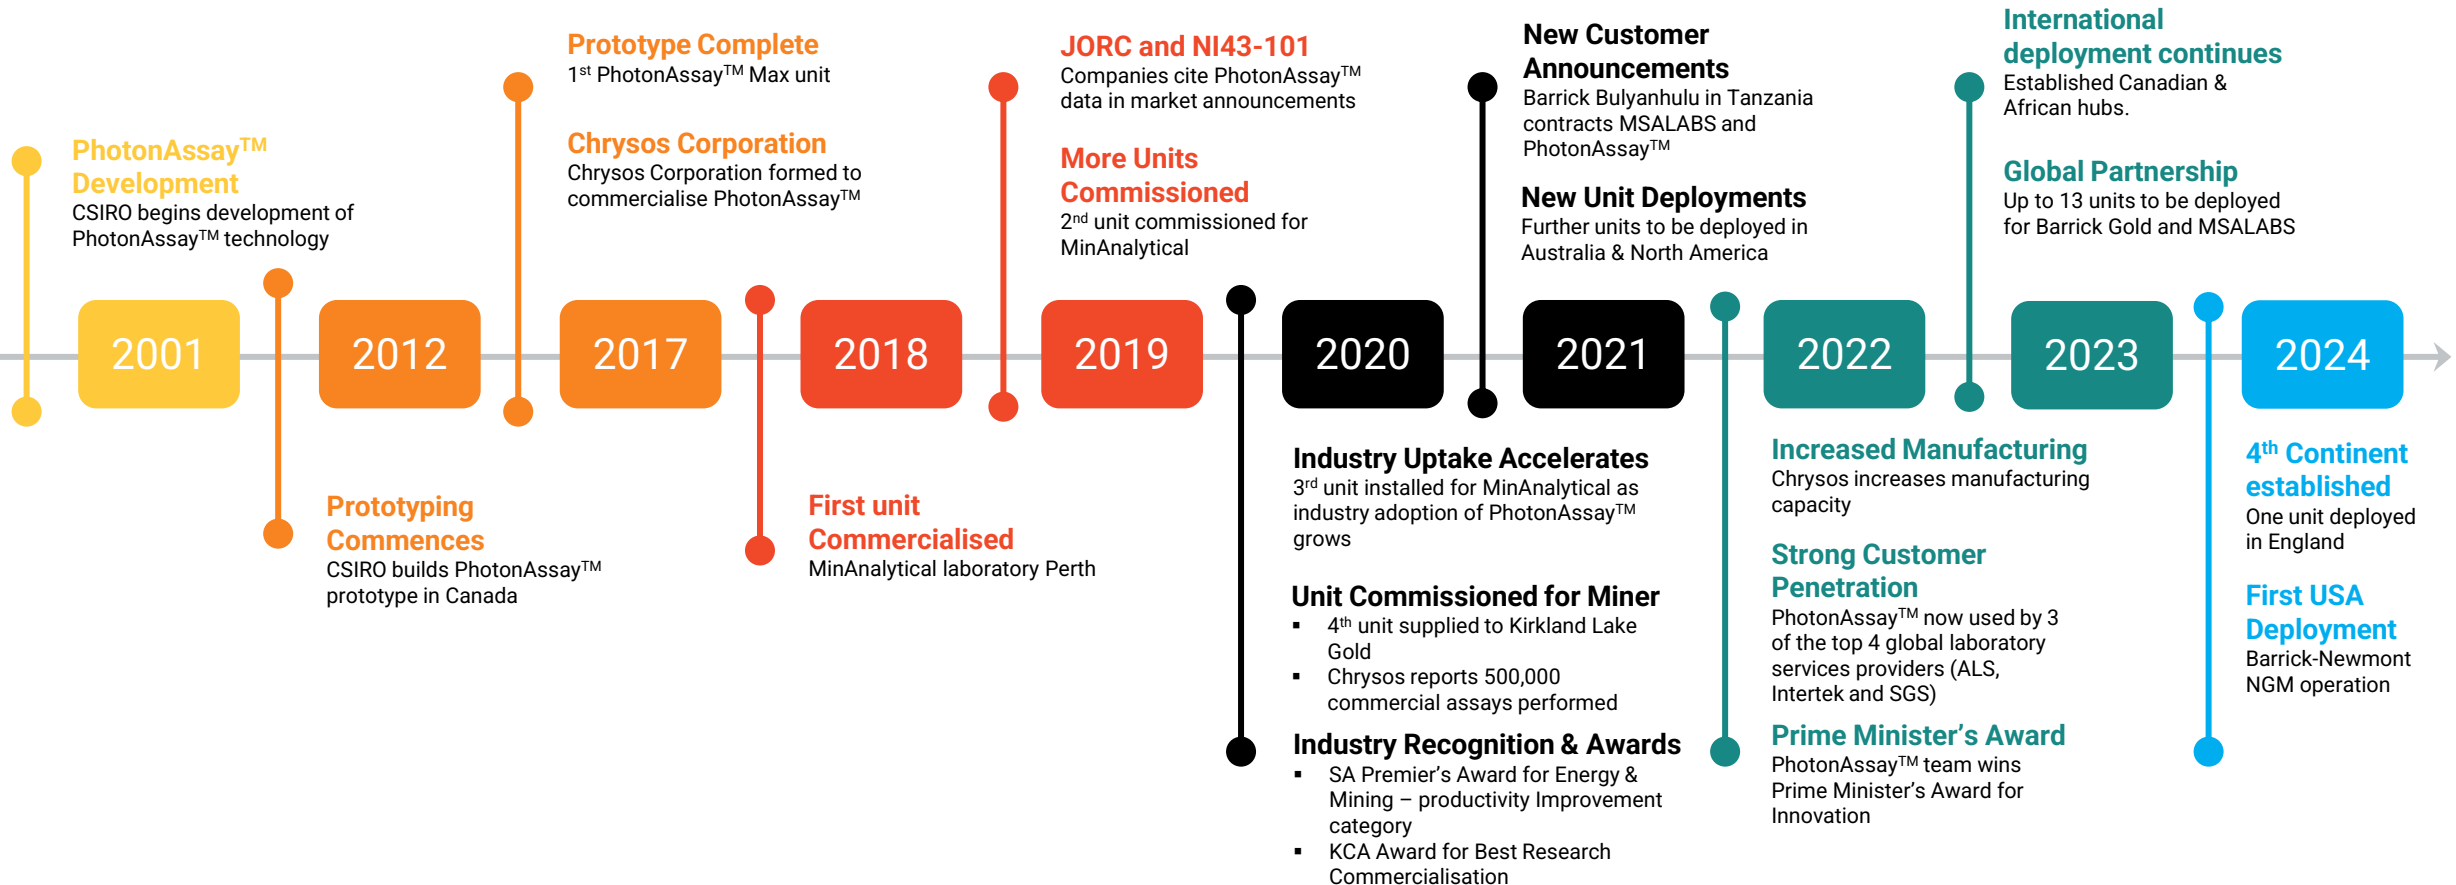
2001

PhotonAssay$^{TM}$ Development
CSIRO begins development of PhotonAssay$^{TM}$ technology

2012

Prototyping Commences
CSIRO builds PhotonAssay$^{TM}$ prototype in Canada

2017

Prototype Complete
1$^{st}$ PhotonAssay$^{TM}$ Max unit

Chrysos Corporation
Chrysos Corporation formed to commercialise PhotonAssay$^{TM}$

2018

First unit Commercialised
MinAnalytical laboratory Perth

2019

JORC and NI43-101
Companies cite PhotonAssay$^{TM}$ data in market announcements

More Units Commissioned
2$^{nd}$ unit commissioned for MinAnalytical

2020

Industry Uptake Accelerates
3$^{rd}$ unit installed for MinAnalytical as industry adoption of PhotonAssay$^{TM}$ grows

Unit Commissioned for Miner
▪ 4$^{th}$ unit supplied to Kirkland Lake Gold
▪ Chrysos reports 500,000 commercial assays performed

Industry Recognition & Awards
▪ SA Premier's Award for Energy & Mining – productivity Improvement category
▪ KCA Award for Best Research Commercialisation

2021

New Customer Announcements
Barrick Bulyanhulu in Tanzania contracts MSALABS and PhotonAssay$^{TM}$

New Unit Deployments
Further units to be deployed in Australia & North America

2022

Increased Manufacturing
Chrysos increases manufacturing capacity

Strong Customer Penetration
PhotonAssay$^{TM}$ now used by 3 of the top 4 global laboratory services providers (ALS, Intertek and SGS)

Prime Minister's Award
PhotonAssay$^{TM}$ team wins Prime Minister's Award for Innovation

2023

International deployment continues
Established Canadian & African hubs.

Global Partnership
Up to 13 units to be deployed for Barrick Gold and MSALABS

2024

4$^{th}$ Continent established
One unit deployed in England

First USA Deployment
Barrick-Newmont NGM operation